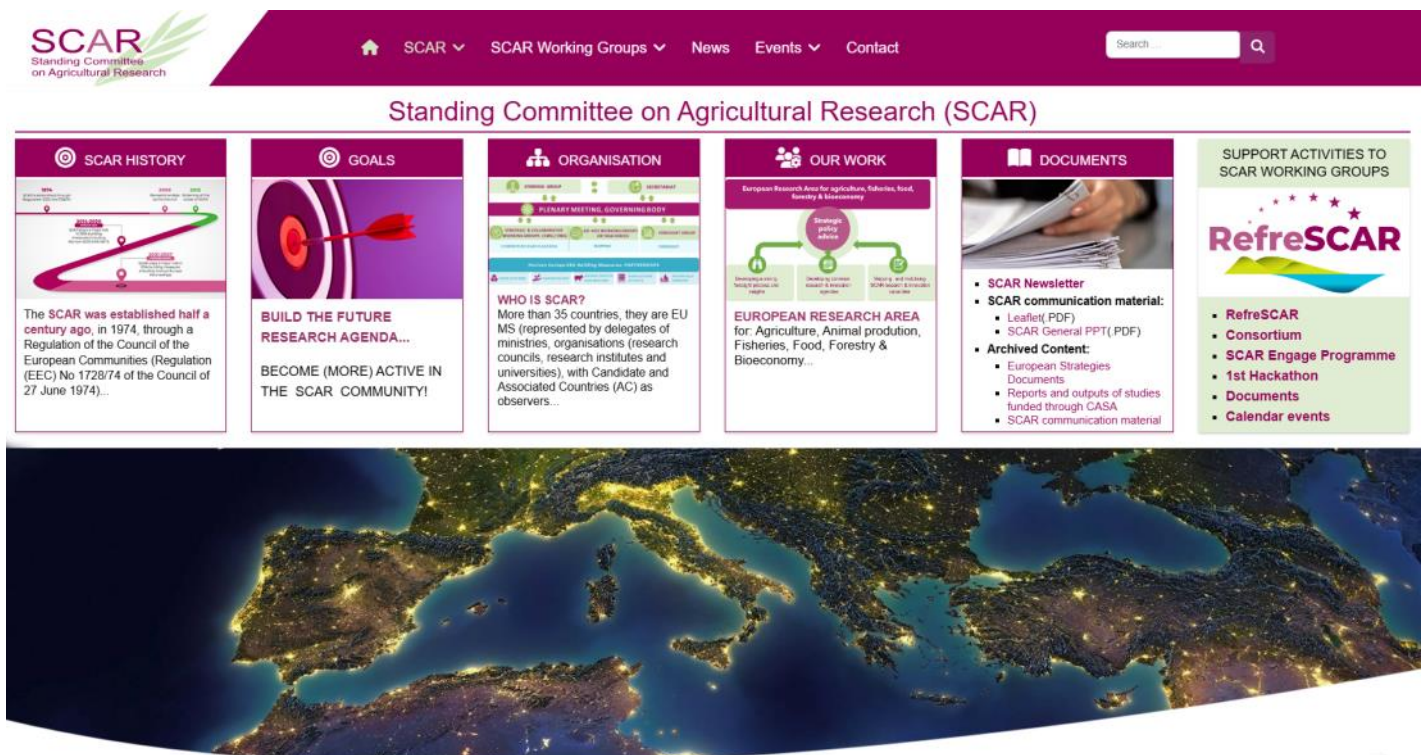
SCAR
Standing Committee on Agricultural Research

SCAR SCAR Working Groups News Events Contact

Search ...

Standing Committee on Agricultural Research (SCAR)

SCAR HISTORY

1974

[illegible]

The SCAR was established half a century ago, in 1974, through a Regulation of the Council of the European Communities (Regulation (EEC) No 1728/74 of the Council of 27 June 1974)...

GOALS

BUILD THE FUTURE RESEARCH AGENDA...

BECOME (MORE) ACTIVE IN THE SCAR COMMUNITY!

ORGANISATION

PLENARY MEETING, GOVERNING BODY

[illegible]

WHO IS SCAR?
More than 35 countries, they are EU MS (represented by delegates of ministries, organisations (research councils, research institutes and universities), with Candidate and Associated Countries (AC) as observers...

OUR WORK

European Research Area for agriculture, fisheries, food, forestry & bioeconomy

Strategic policy advice

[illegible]

EUROPEAN RESEARCH AREA
for: Agriculture, Animal prodution, Fisheries, Food, Forestry & Bioeconomy...

DOCUMENTS

SCAR Newsletter
SCAR communication material:
Leaflet(.PDF)
SCAR General PPT(.PDF)
Archived Content:
European Strategies Documents
Reports and outputs of studies funded through CASA
SCAR communication material

SUPPORT ACTIVITIES TO SCAR WORKING GROUPS

RefreSCAR

RefreSCAR
Consortium
SCAR Engage Programme
1st Hackathon
Documents
Calendar events